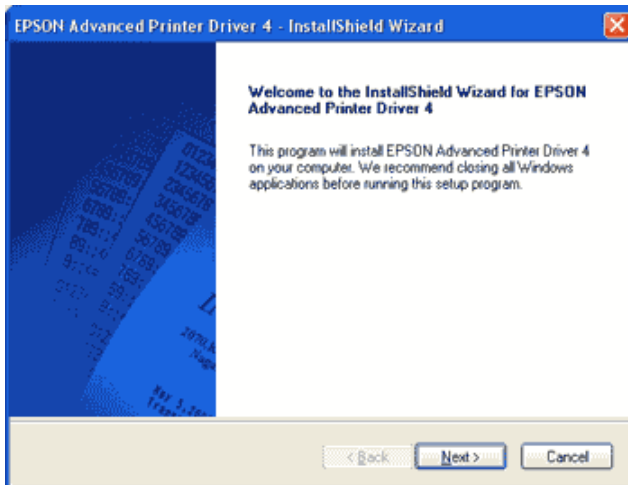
EPSON Advanced Printer Driver 4 - InstallShield Wizard

Welcome to the InstallShield Wizard for EPSON Advanced Printer Driver 4

This program will install EPSON Advanced Printer Driver 4 on your computer. We recommend closing all Windows applications before running this setup program.

< Back
Next >
Cancel